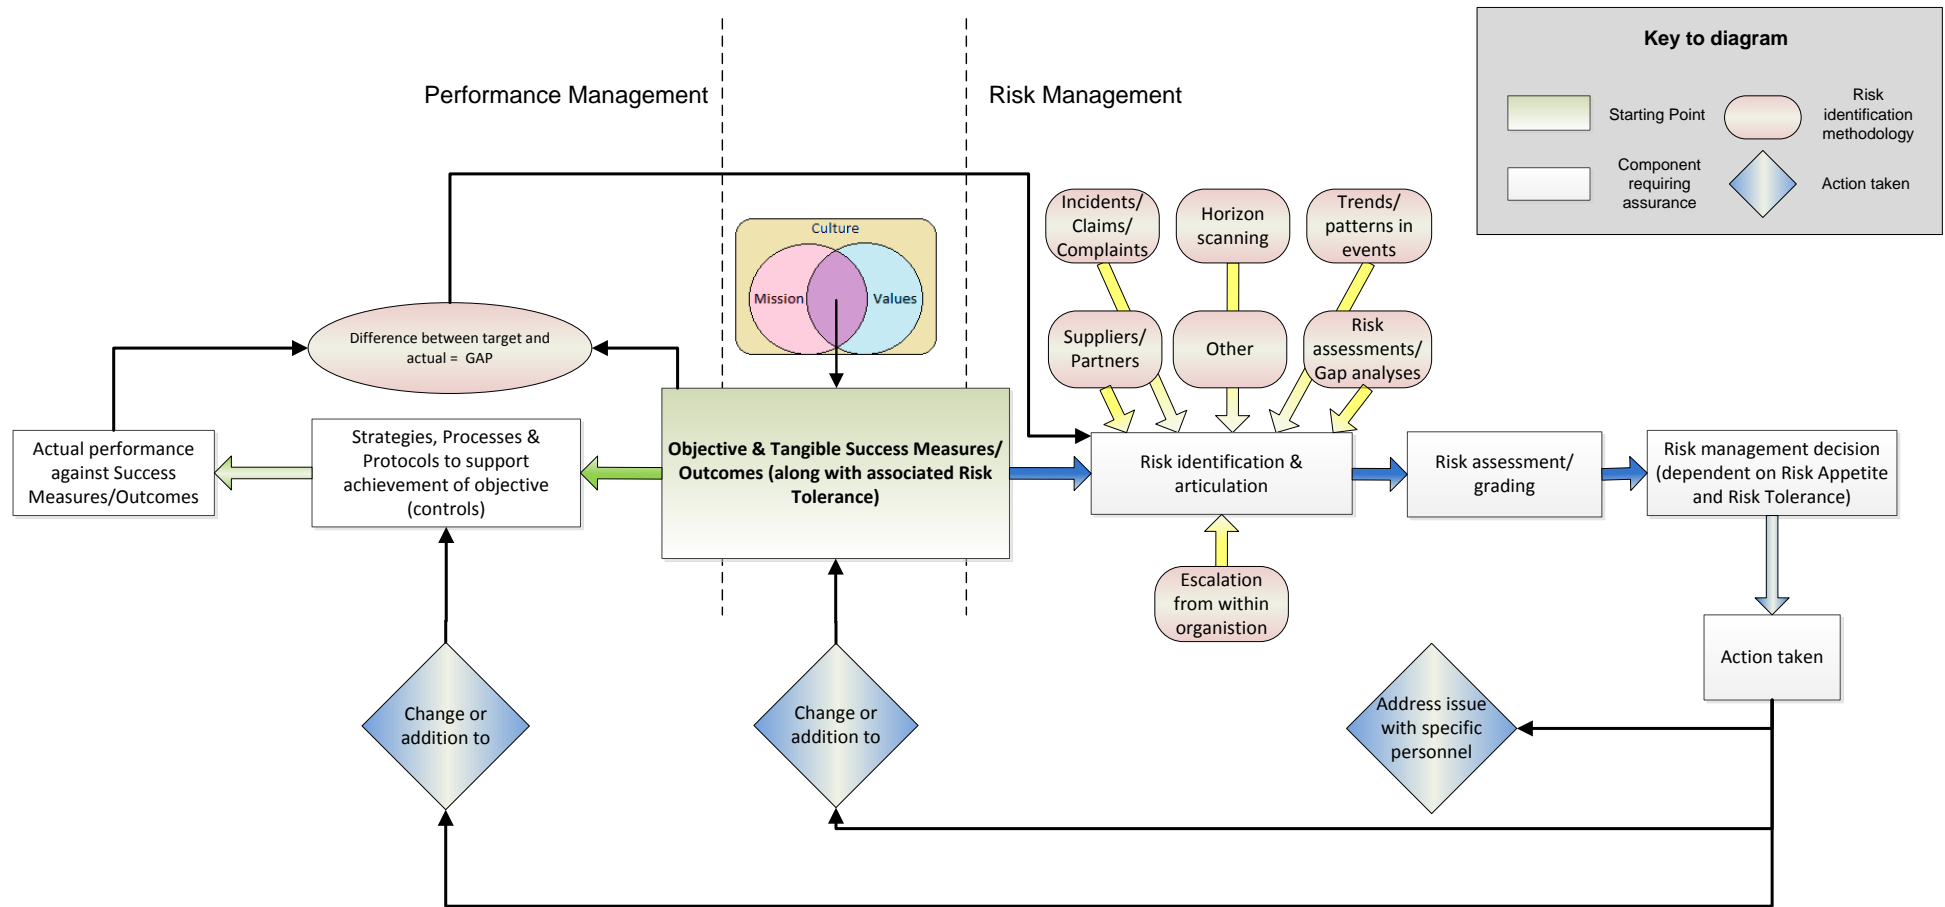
Performance Management

Risk Management

Key to diagram

Starting Point

Risk identification methodology

Component requiring assurance

Action taken

Culture

Mission

Values

Incidents/ Claims/ Complaints

Horizon scanning

Trends/ patterns in events

Suppliers/ Partners

Other

Risk assessments/ Gap analyses

Difference between target and actual = GAP

Actual performance against Success Measures/Outcomes

Strategies, Processes & Protocols to support achievement of objective (controls)

Objective & Tangible Success Measures/ Outcomes (along with associated Risk Tolerance)

Risk identification & articulation

Risk assessment/ grading

Risk management decision (dependent on Risk Appetite and Risk Tolerance)

Escalation from within organistion

Action taken

Change or addition to

Change or addition to

Address issue with specific personnel